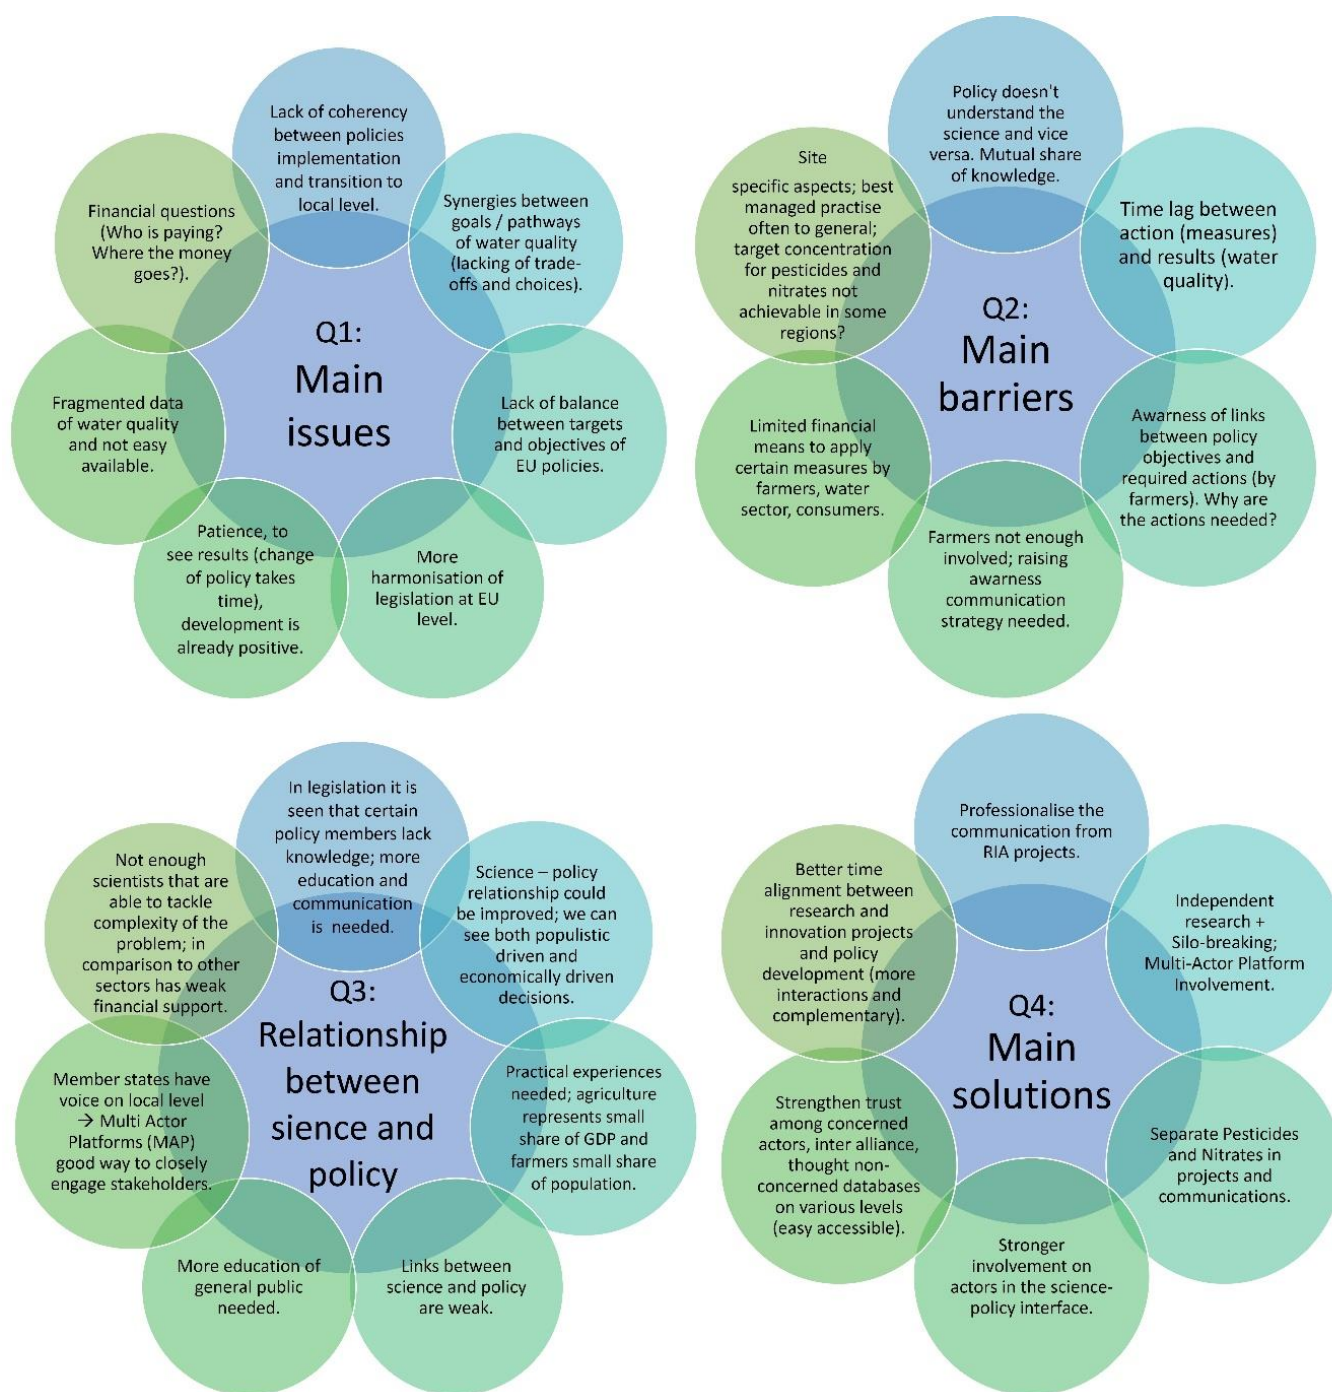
Q1: Main issues

Lack of coherency between policies implementation and transition to local level.

Synergies between goals / pathways of water quality (lacking of trade-offs and choices).

Lack of balance between targets and objectives of EU policies.

More harmonisation of legislation at EU level.

Patience, to see results (change of policy takes time), development is already positive.

Fragmented data of water quality and not easy available.

Financial questions (Who is paying? Where the money goes?).

Q2: Main barriers

Policy doesn't understand the science and vice versa. Mutual share of knowledge.

Time lag between action (measures) and results (water quality).

Awarness of links between policy objectives and required actions (by farmers). Why are the actions needed?

Farmers not enough involved; raising awarness communication strategy needed.

Limited financial means to apply certain measures by farmers, water sector, consumers.

Site

specific aspects; best managed practise often to general; target concentration for pesticides and nitrates not achievable in some regions?

Q3: Relationship between sience and policy

In legislation it is seen that certain policy members lack knowledge; more education and communication is needed.

Science – policy relationship could be improved; we can see both populistic driven and economically driven decisions.

Practical experiences needed; agriculture represents small share of GDP and farmers small share of population.

Links between science and policy are weak.

More education of general public needed.

Member states have voice on local level → Multi Actor Platforms (MAP) good way to closely engage stakeholders.

Not enough scientists that are able to tackle complexity of the problem; in comparison to other sectors has weak financial support.

Q4: Main solutions

Professionalise the communication from RIA projects.

Independent research + Silo-breaking; Multi-Actor Platform Involvement.

Separate Pesticides and Nitrates in projects and communications.

Stronger involvement on actors in the science-policy interface.

Strengthen trust among concerned actors, inter alliance, thought non-concerned databases on various levels (easy accessible).

Better time alignment between research and innovation projects and policy development (more interactions and complementary).